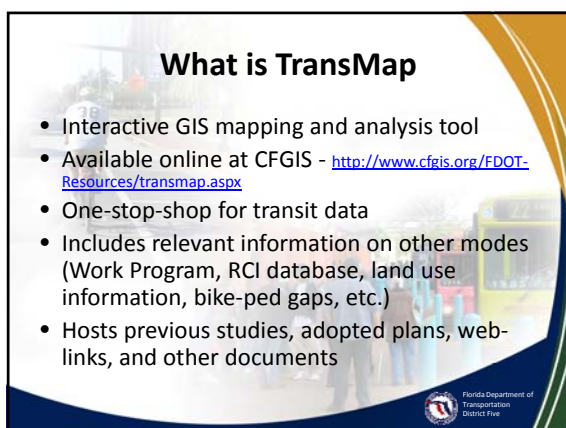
What is TransMap

- Interactive GIS mapping and analysis tool
- Available online at CFGIS - http://www.cfgis.org/FDOT-Resources/transmap.aspx
- One-stop-shop for transit data
- Includes relevant information on other modes (Work Program, RCI database, land use information, bike-ped gaps, etc.)
- Hosts previous studies, adopted plans, web-links, and other documents

Florida Department of Transportation District Five